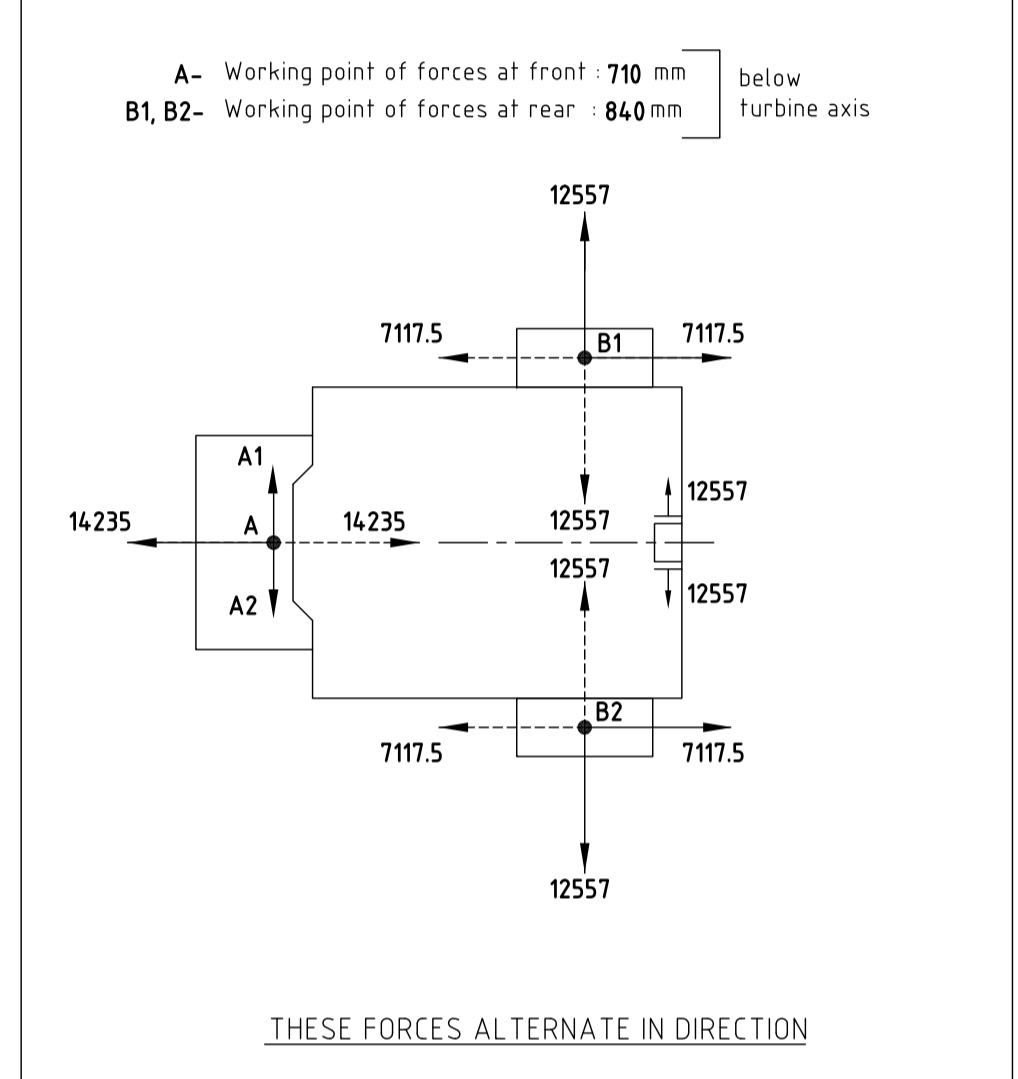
A- Working point of forces at front : 710 mm
B1, B2- Working point of forces at rear : 840 mm
below turbine axis

12557

7117.5
B1
7117.5

A1
12557
14235
A
14235
12557
12557
A2
12557

B2
7117.5
7117.5

12557

THESE FORCES ALTERNATE IN DIRECTION